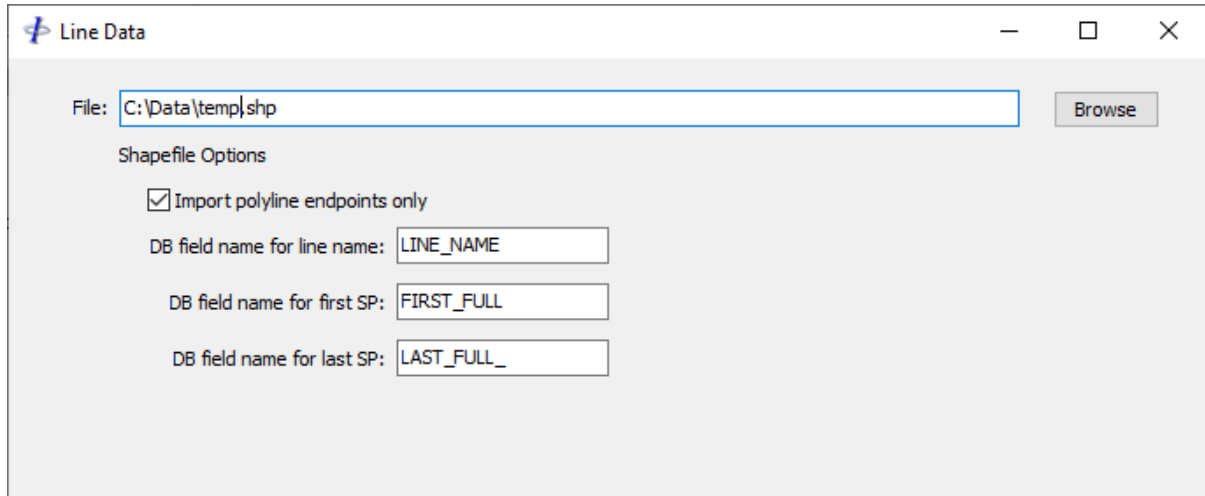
Line Data

File: C:\Data\temp.shp

Browse

Shapefile Options

Import polyline endpoints only

DB field name for line name: LINE_NAME

DB field name for first SP: FIRST_FULL

DB field name for last SP: LAST_FULL_